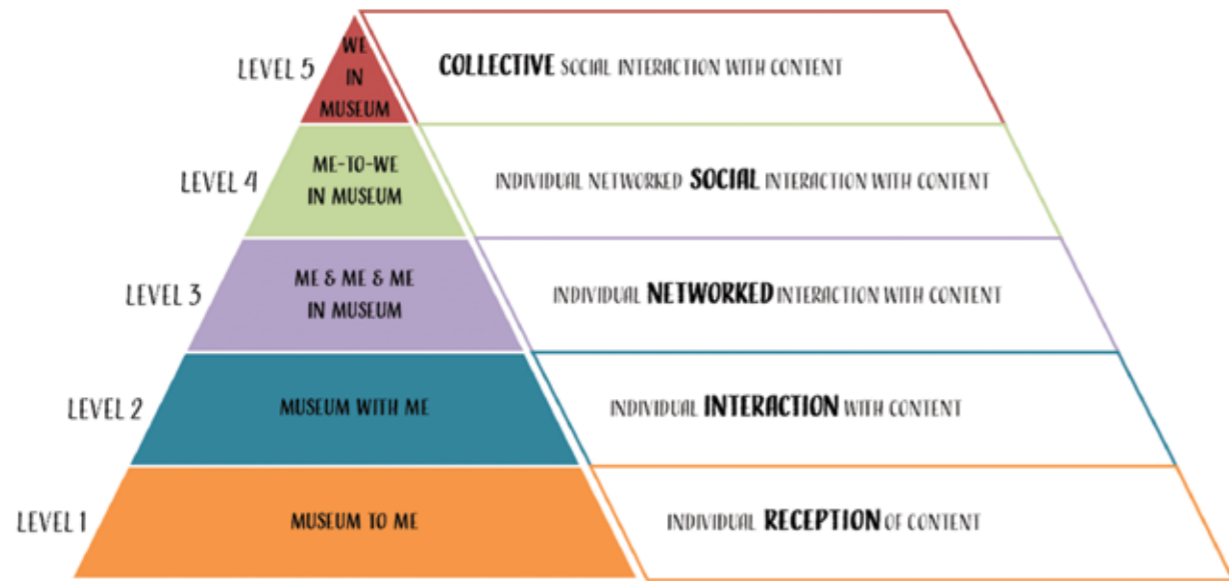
LEVEL 5
WE IN MUSEUM
COLLECTIVE SOCIAL INTERACTION WITH CONTENT

LEVEL 4
ME-TO-WE IN MUSEUM
INDIVIDUAL NETWORKED SOCIAL INTERACTION WITH CONTENT

LEVEL 3
ME & ME & ME IN MUSEUM
INDIVIDUAL NETWORKED INTERACTION WITH CONTENT

LEVEL 2
MUSEUM WITH ME
INDIVIDUAL INTERACTION WITH CONTENT

LEVEL 1
MUSEUM TO ME
INDIVIDUAL RECEPTION OF CONTENT